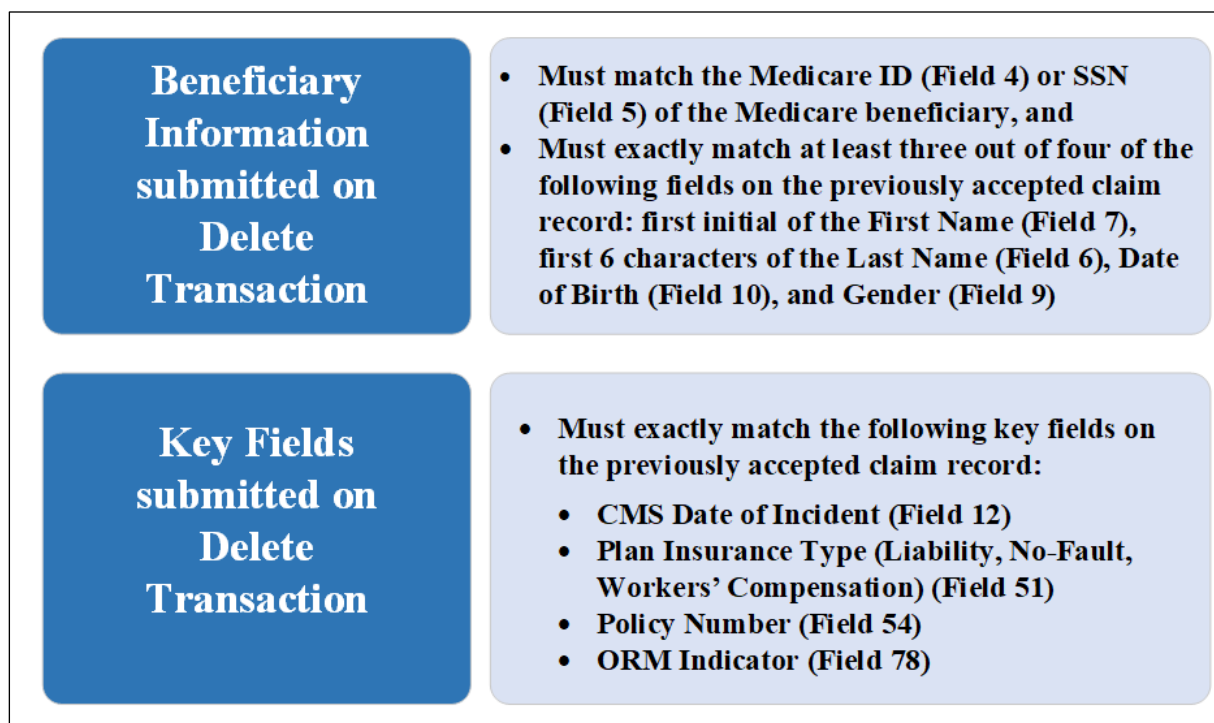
Beneficiary Information submitted on Delete Transaction

- Must match the Medicare ID (Field 4) or SSN (Field 5) of the Medicare beneficiary, and
- Must exactly match at least three out of four of the following fields on the previously accepted claim record: first initial of the First Name (Field 7), first 6 characters of the Last Name (Field 6), Date of Birth (Field 10), and Gender (Field 9)

Key Fields submitted on Delete Transaction

- Must exactly match the following key fields on the previously accepted claim record:
  - CMS Date of Incident (Field 12)
  - Plan Insurance Type (Liability, No-Fault, Workers' Compensation) (Field 51)
  - Policy Number (Field 54)
  - ORM Indicator (Field 78)